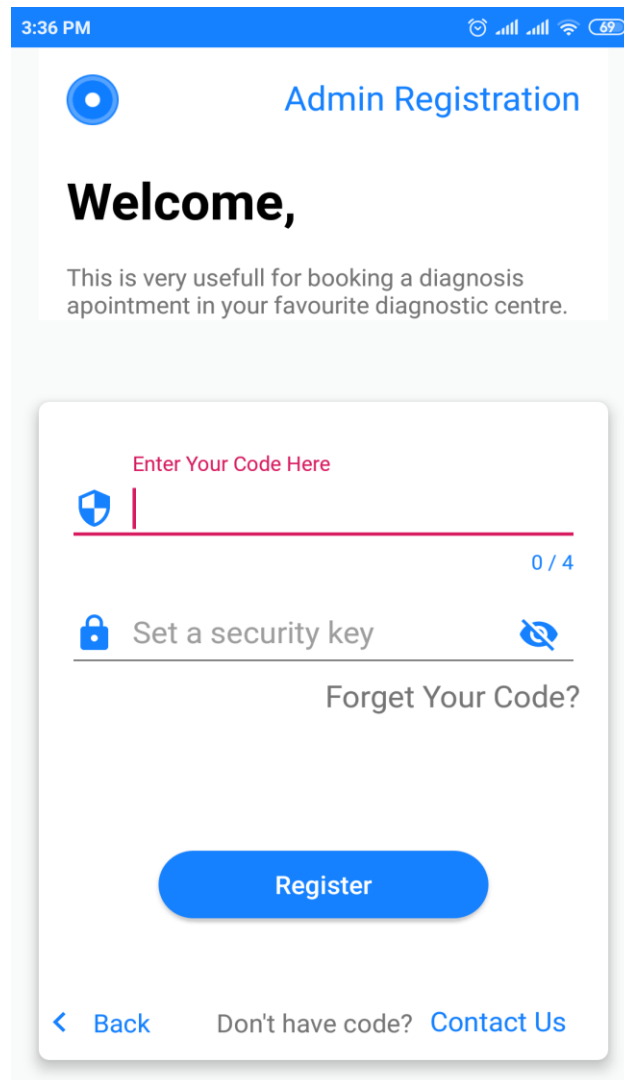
3:36 PM 69

Admin Registration

Welcome,

This is very usefull for booking a diagnosis apointment in your favourite diagnostic centre.

Enter Your Code Here

0 / 4

Set a security key

Forget Your Code?

Register

Back Don't have code? Contact Us